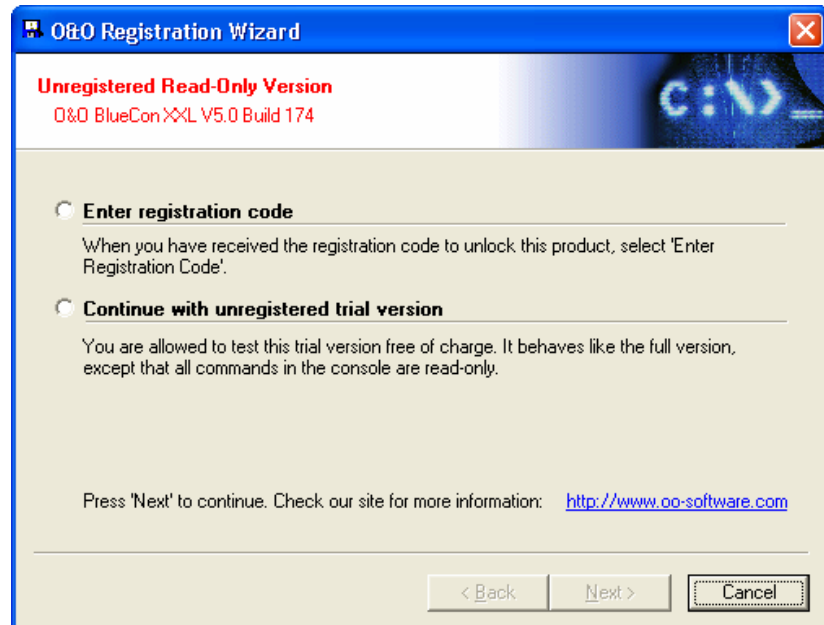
O&O Registration Wizard

Unregistered Read-Only Version
O&O BlueCon XXL V5.0 Build 174

C:\>_

Enter registration code

When you have received the registration code to unlock this product, select 'Enter Registration Code'.

Continue with unregistered trial version

You are allowed to test this trial version free of charge. It behaves like the full version, except that all commands in the console are read-only.

Press 'Next' to continue. Check our site for more information: http://www.oo-software.com

< Back | Next > | Cancel